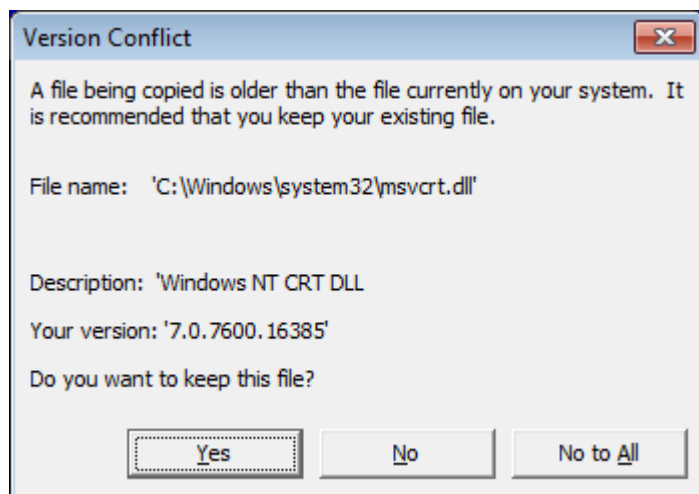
Version Conflict

A file being copied is older than the file currently on your system. It is recommended that you keep your existing file.

File name: 'C:\Windows\system32\msvcrt.dll'

Description: 'Windows NT CRT DLL

Your version: '7.0.7600.16385'

Do you want to keep this file?

Yes

No

No to All